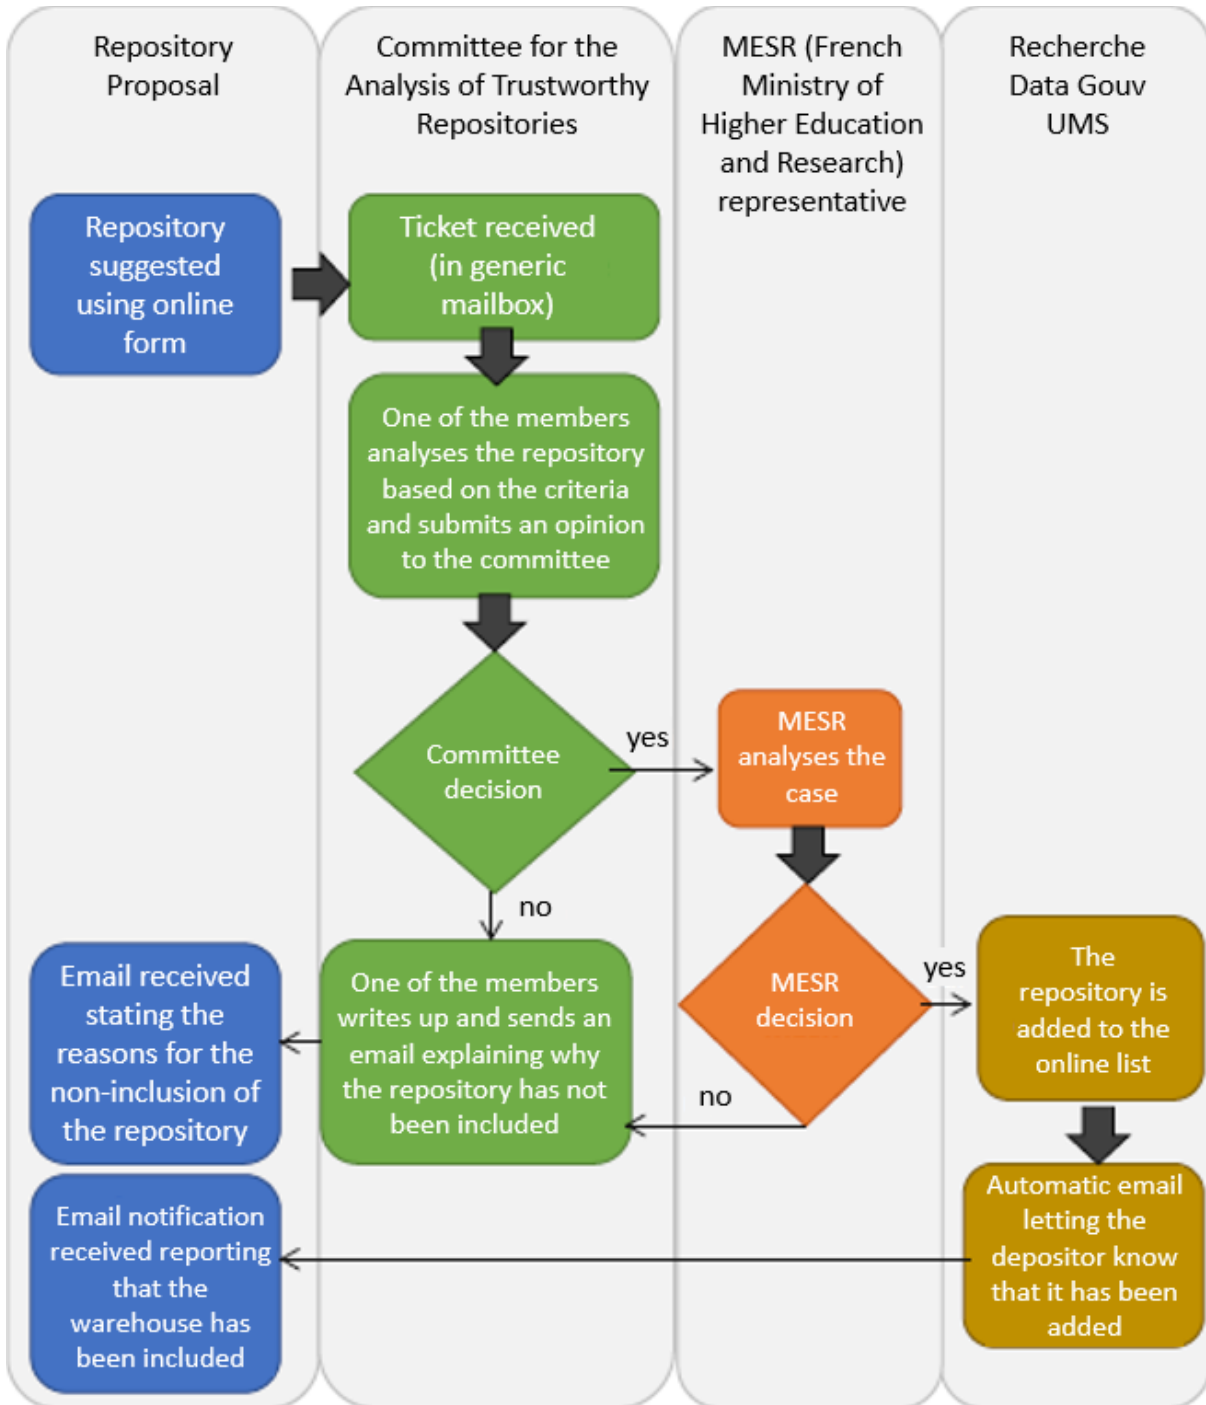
Repository Proposal

Committee for the Analysis of Trustworthy Repositories

MESR (French Ministry of Higher Education and Research) representative

Recherche Data Gouv UMS

Repository suggested using online form

Ticket received (in generic mailbox)

One of the members analyses the repository based on the criteria and submits an opinion to the committee

Committee decision

yes

MESR analyses the case

no

MESR decision

yes

The repository is added to the online list

Email received stating the reasons for the non-inclusion of the repository

One of the members writes up and sends an email explaining why the repository has not been included

no

Automatic email letting the depositor know that it has been added

Email notification received reporting that the warehouse has been included